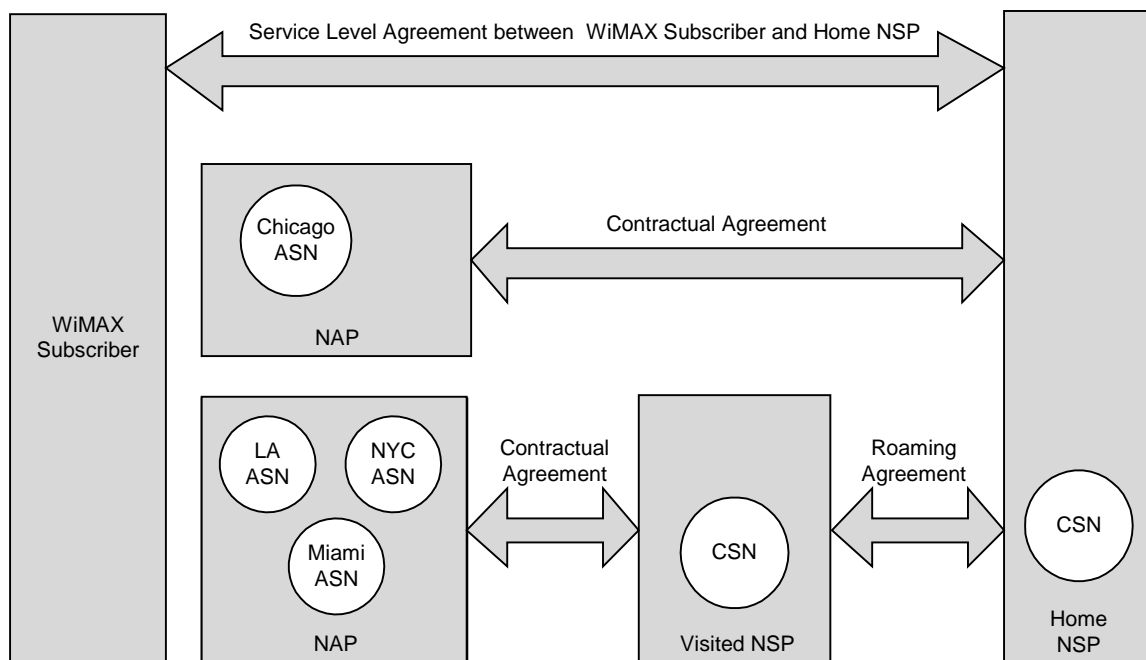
Service Level Agreement between WiMAX Subscriber and Home NSP

Chicago ASN

Contractual Agreement

NAP

WiMAX Subscriber

LA ASN

NYC ASN

Miami ASN

NAP

Contractual Agreement

CSN

Visited NSP

Roaming Agreement

CSN

Home NSP